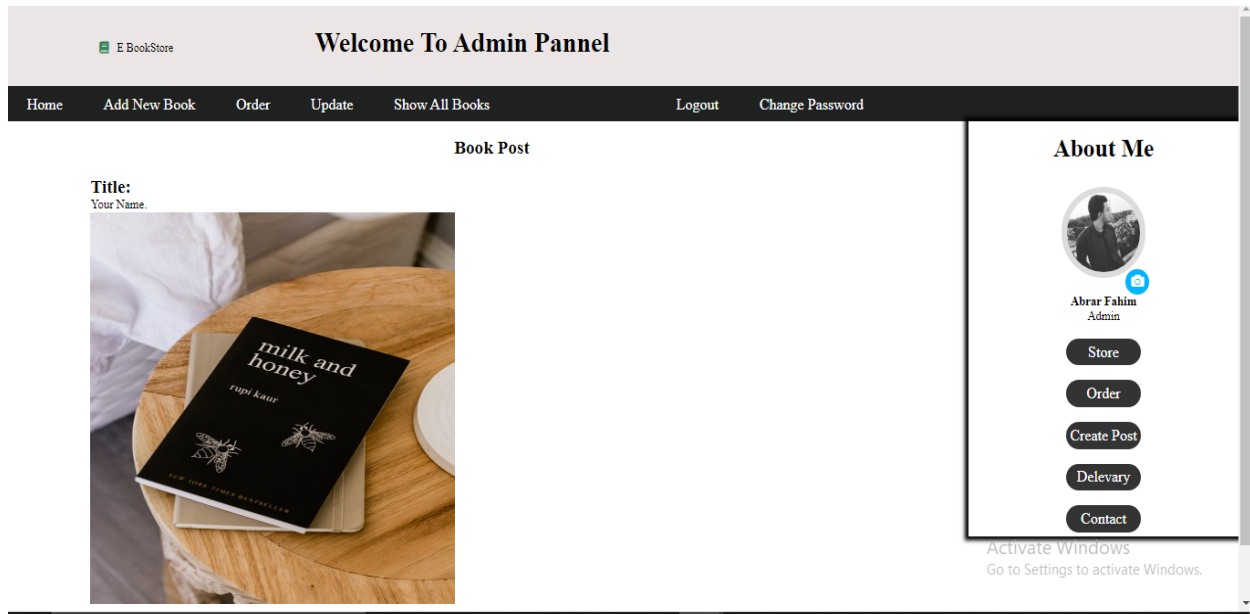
E BookStore

Welcome To Admin Pannel

Home Add New Book Order Update Show All Books Logout Change Password

Book Post

Title:
Your Name.

milk and honey
rupi kaur
NEW YORK TIMES BESTSELLER

About Me

Abrar Fahim
Admin

Store
Order
Create Post
Delevary
Contact

Activate Windows
Go to Settings to activate Windows.